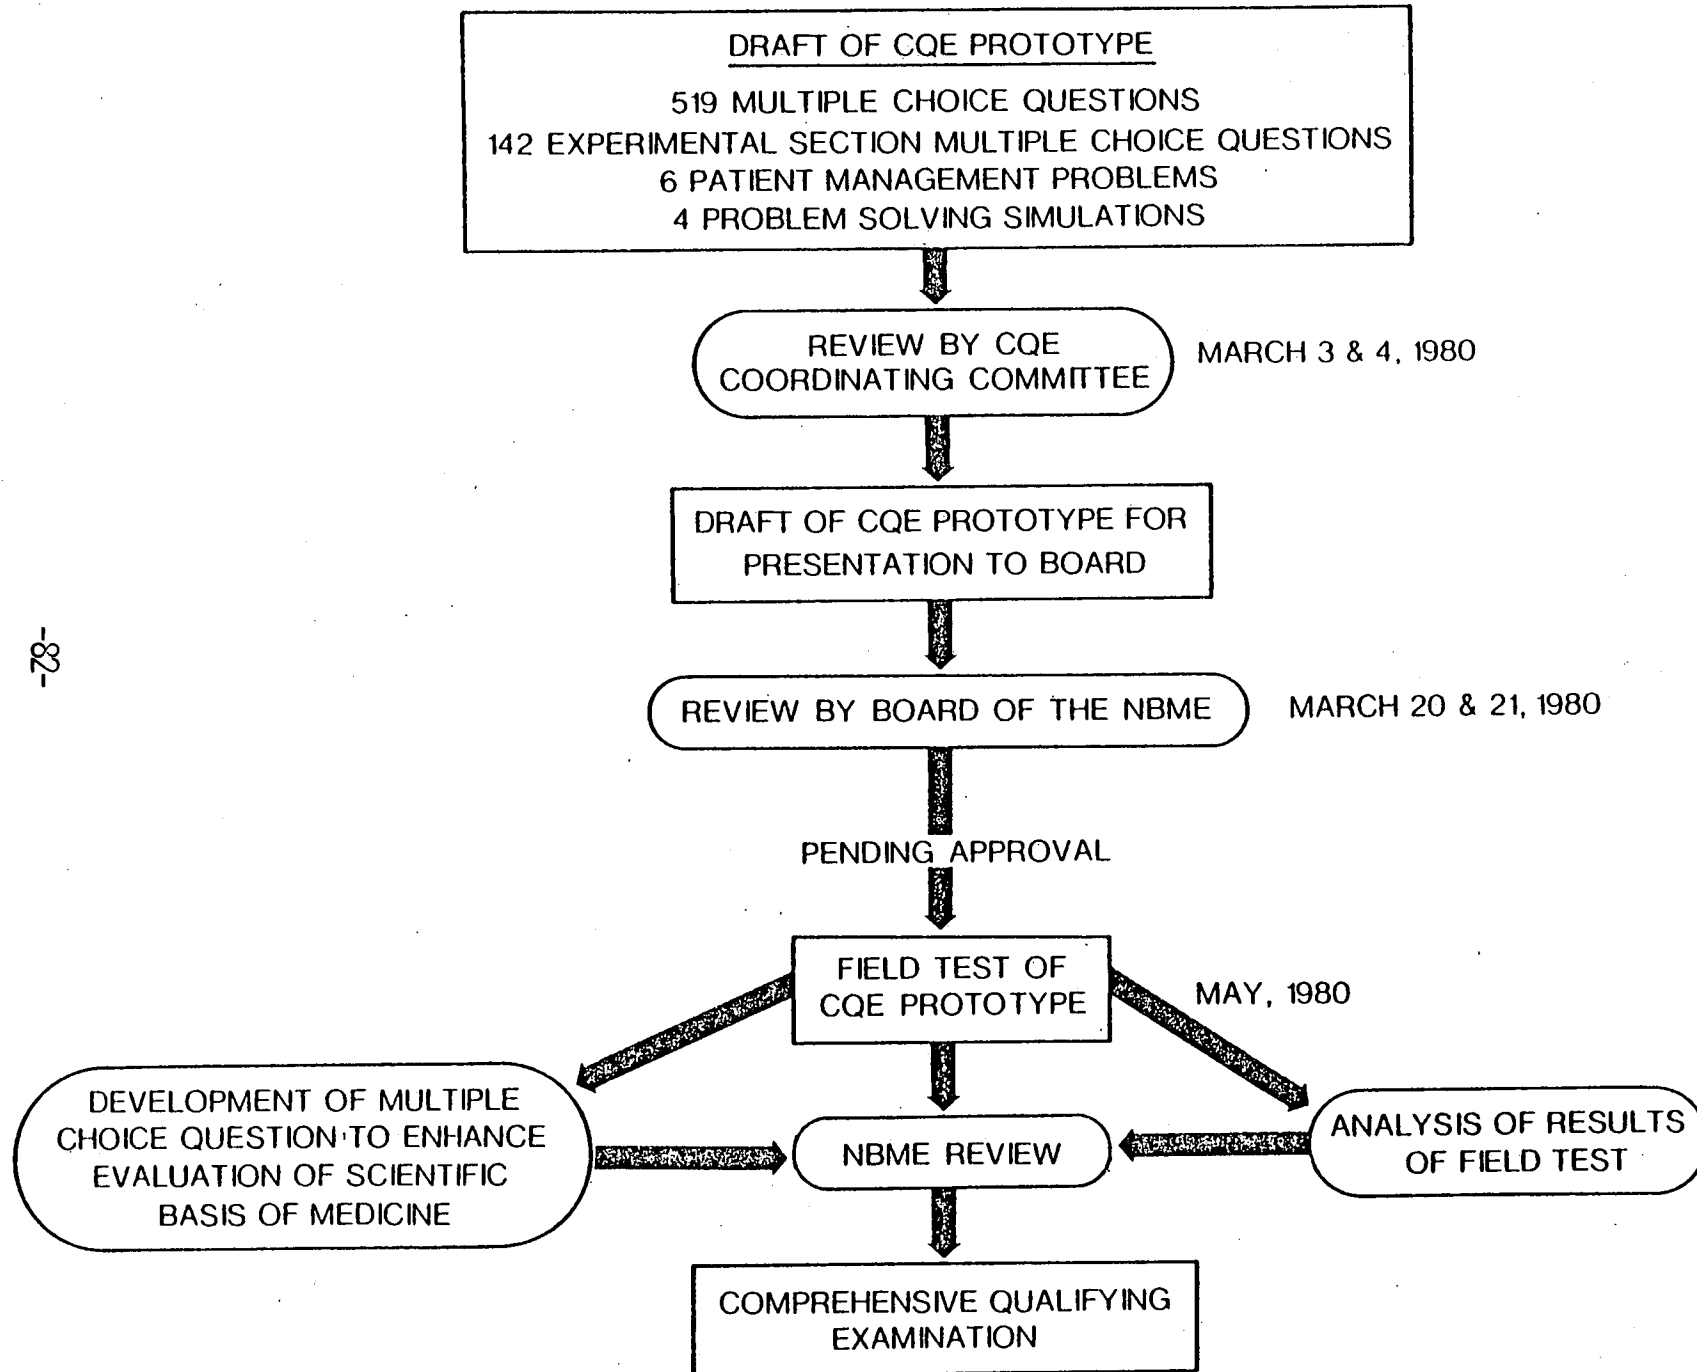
DRAFT OF CQE PROTOTYPE

519 MULTIPLE CHOICE QUESTIONS
142 EXPERIMENTAL SECTION MULTIPLE CHOICE QUESTIONS
6 PATIENT MANAGEMENT PROBLEMS
4 PROBLEM SOLVING SIMULATIONS

REVIEW BY CQE COORDINATING COMMITTEE

MARCH 3 & 4, 1980

DRAFT OF CQE PROTOTYPE FOR PRESENTATION TO BOARD

REVIEW BY BOARD OF THE NBME

MARCH 20 & 21, 1980

PENDING APPROVAL

FIELD TEST OF CQE PROTOTYPE

MAY, 1980

DEVELOPMENT OF MULTIPLE CHOICE QUESTION TO ENHANCE EVALUATION OF SCIENTIFIC BASIS OF MEDICINE

NBME REVIEW

ANALYSIS OF RESULTS OF FIELD TEST

COMPREHENSIVE QUALIFYING EXAMINATION

-78-